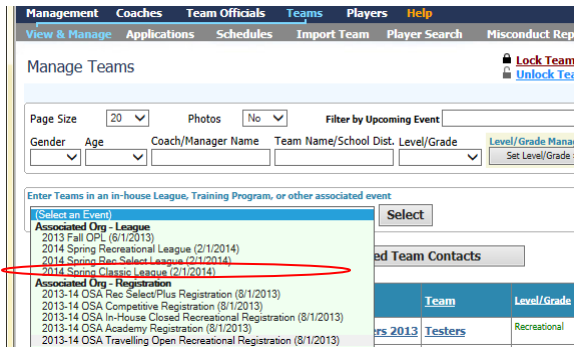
Management Coaches Team Officials Teams Players Help

View & Manage Applications Schedules Import Team Player Search Misconduct Rep

Manage Teams

Lock Team
Unlock Tea

Page Size 20 Photos No Filter by Upcoming Event

Gender Age Coach/Manager Name Team Name/School Dist. Level/Grade

Level/Grade Mana
Set Level/Grade

Enter Teams in an in-house League, Training Program, or other associated event

(Select an Event)
Associated Org - League
2013 Fall OPL (6/1/2013)
2014 Spring Recreational League (2/1/2014)
2014 Spring Rec Select League (2/1/2014)
2014 Spring Classic League (2/1/2014)
Associated Org - Registration
2013-14 OSA Rec Select/Plus Registration (8/1/2013)
2013-14 OSA Competive Registration (8/1/2013)
2013-14 OSA In-House Closed Recreational Registration (8/1/2013)
2013-14 OSA Academy Registration (8/1/2013)
2013-14 OSA Travelling Open Recreational Registration (8/1/2013)

Select

ed Team Contacts

Team Level/Grade

rs 2013 Testers Recreational